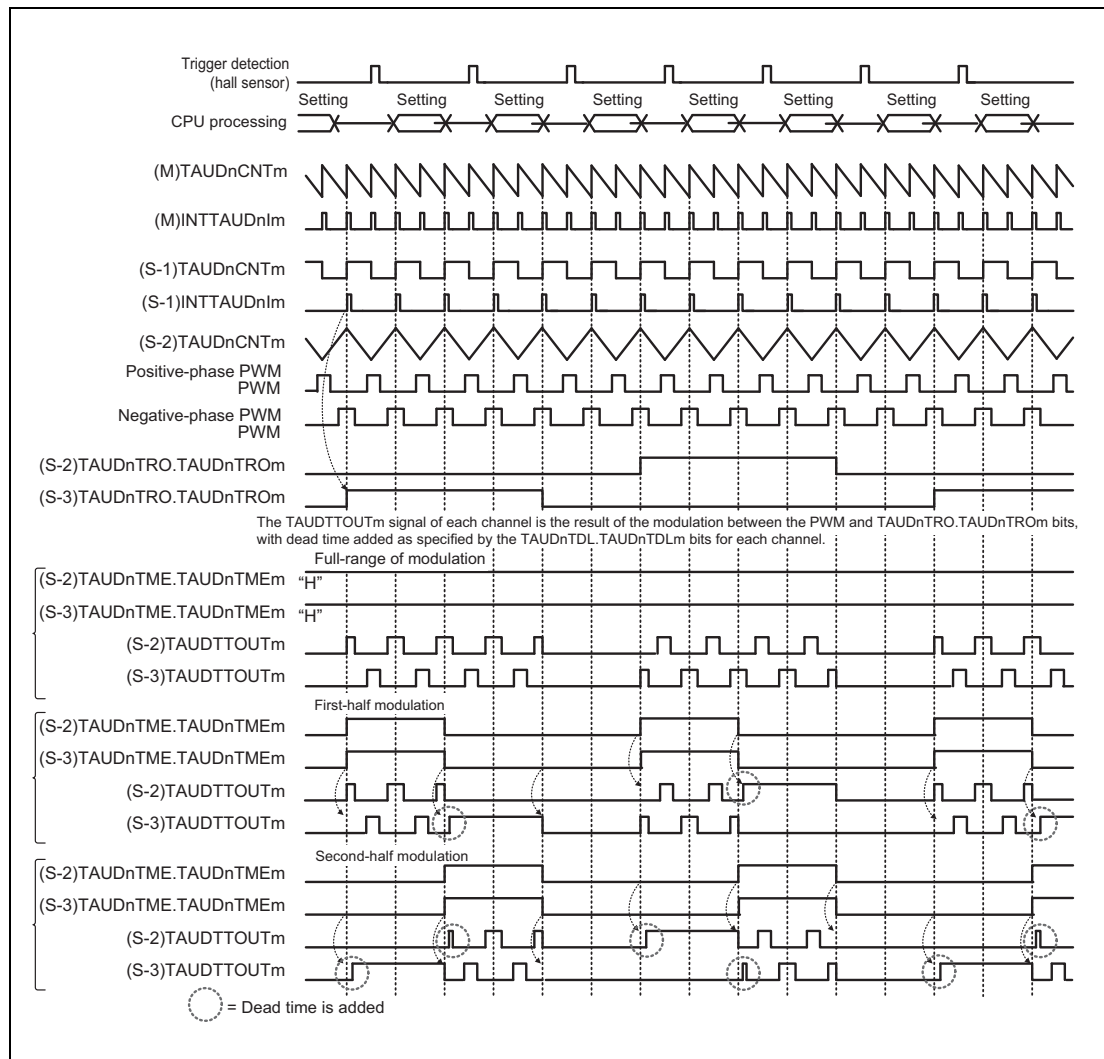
Trigger detection (hall sensor)

Setting Setting Setting Setting Setting Setting Setting Setting

CPU processing

(M)TAUDnCNTm

(M)INTTAUDnIm

(S-1)TAUDnCNTm

(S-1)INTTAUDnIm

(S-2)TAUDnCNTm

Positive-phase PWM PWM

Negative-phase PWM PWM

(S-2)TAUDnTRO.TAUDnTROm

(S-3)TAUDnTRO.TAUDnTROm

The TAUDTTOUTm signal of each channel is the result of the modulation between the PWM and TAUDnTRO.TAUDnTROm bits, with dead time added as specified by the TAUDnTDL.TAUDnTDLm bits for each channel.

Full-range of modulation

(S-2)TAUDnTME.TAUDnTMEm "H"

(S-3)TAUDnTME.TAUDnTMEm "H"

(S-2)TAUDTTOUTm

(S-3)TAUDTTOUTm

First-half modulation

(S-2)TAUDnTME.TAUDnTMEm

(S-3)TAUDnTME.TAUDnTMEm

(S-2)TAUDTTOUTm

(S-3)TAUDTTOUTm

Second-half modulation

(S-2)TAUDnTME.TAUDnTMEm

(S-3)TAUDnTME.TAUDnTMEm

(S-2)TAUDTTOUTm

(S-3)TAUDTTOUTm

= Dead time is added